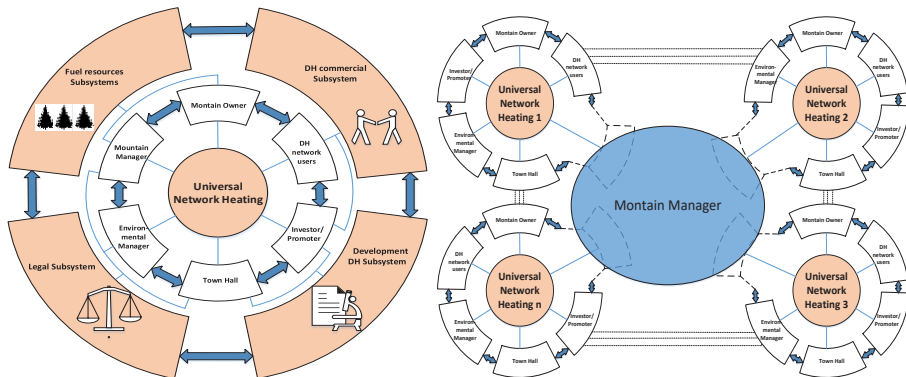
Fuel resources Subsystems

DH commercial Subsystem

Legal Subsystem

Development DH Subsystem

Montain Owner

Mountain Manager

DH network users

Universal Network Heating

Environmental Manager

Investor/ Promoter

Town Hall

Montain Owner

Investor/ Promoter

DH network users

Universal Network Heating 1

Environmental Manager

Town Hall

Montain Owner

Environmental Manager

DH network users

Universal Network Heating 2

Investor/ Promoter

Town Hall

Montain Manager

Montain Owner

DH network users

Universal Network Heating n

Environmental Manager

Investor/ Promoter

Town Hall

Montain Owner

DH network users

Universal Network Heating 3

Environmental Manager

Investor/ Promoter

Town Hall